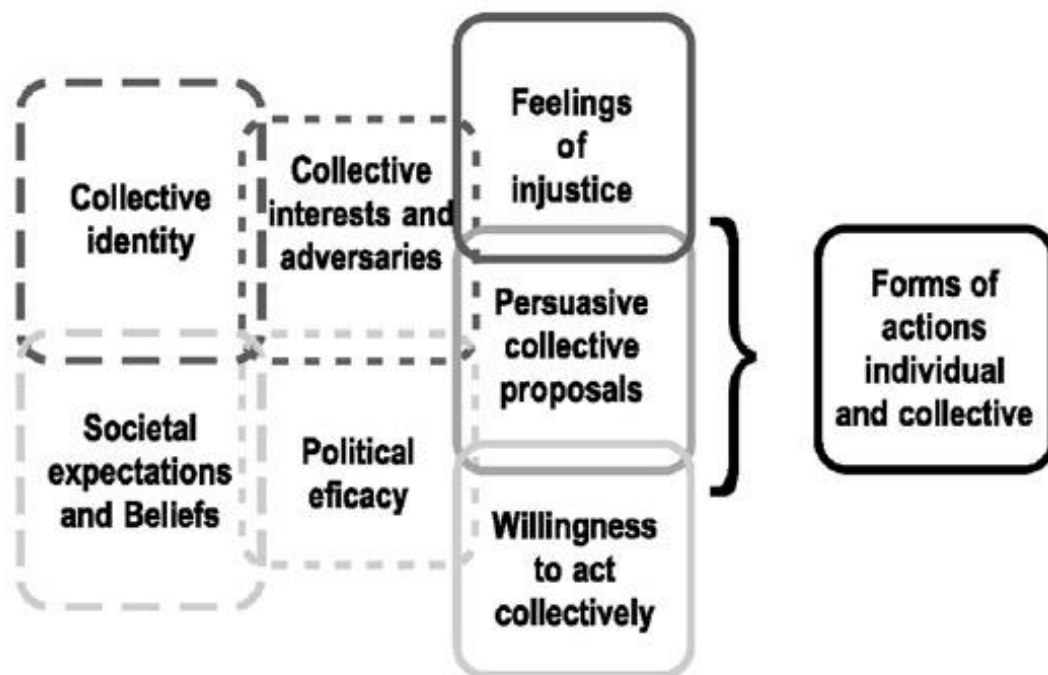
Collective identity

Collective interests and adversaries

Feelings of injustice

Persuasive collective proposals

Societal expectations and Beliefs

Political eficacy

Willingness to act collectively

Forms of actions individual and collective